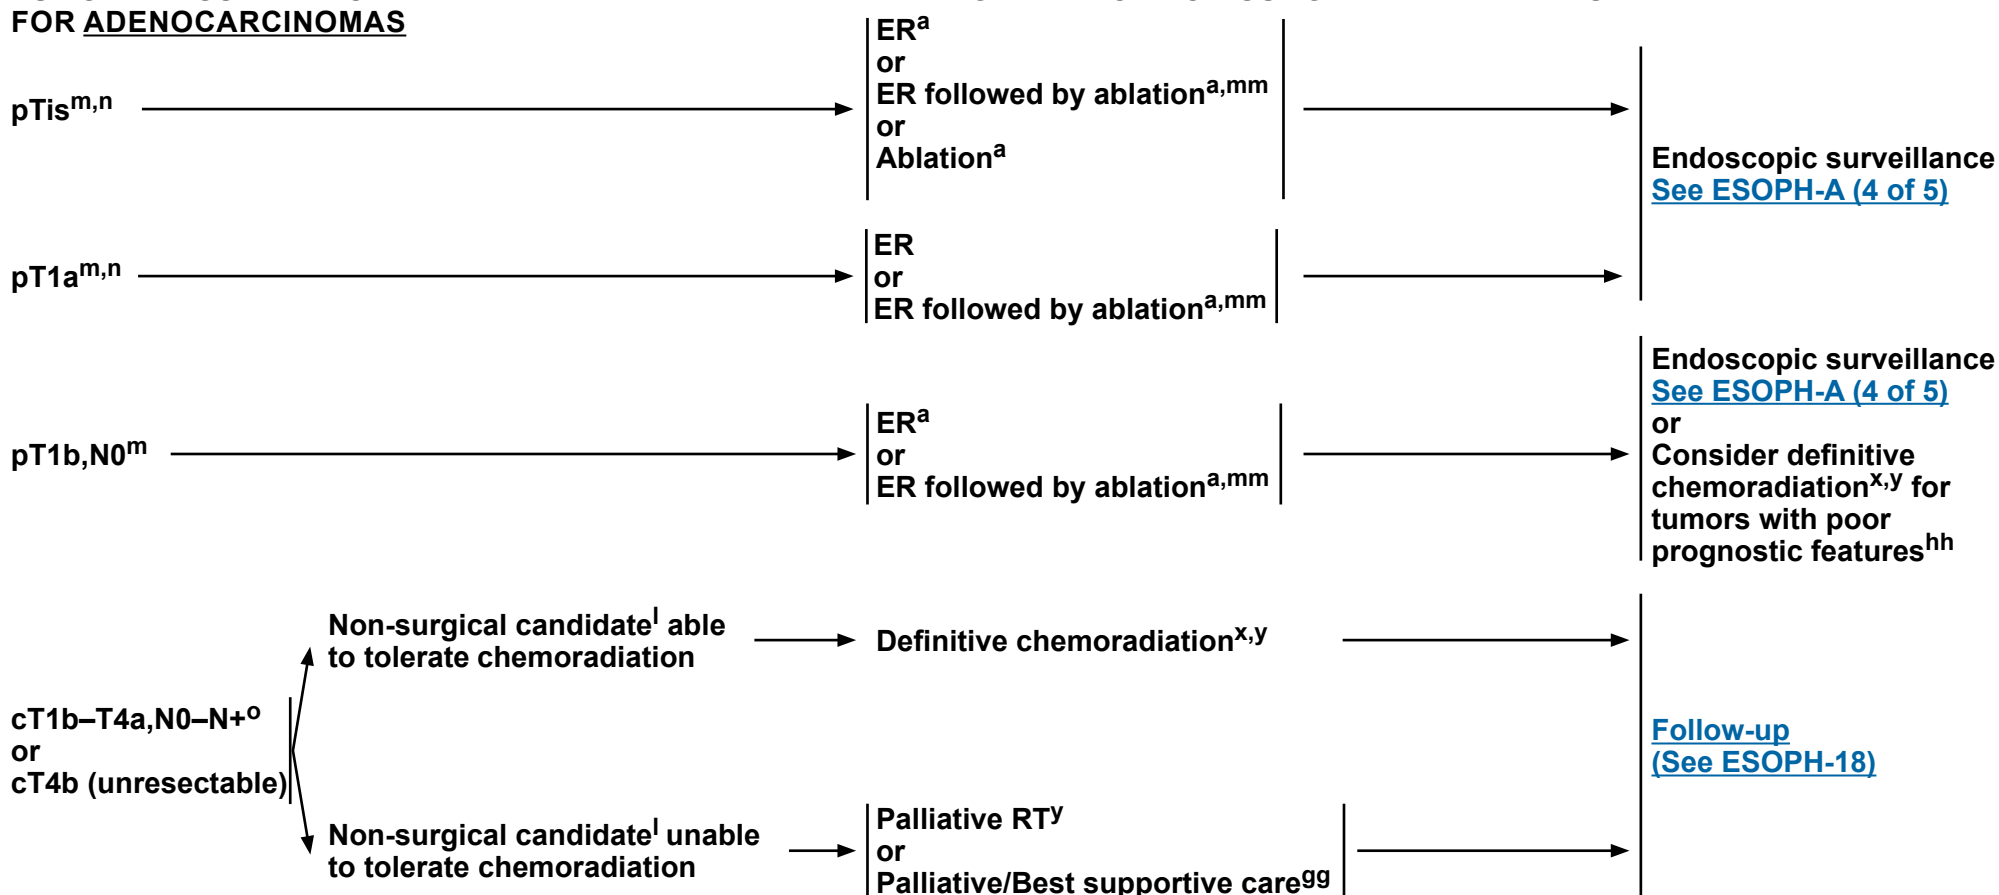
FOR ADENOCARCINOMAS

pTis$^{m,n}$

ER$^{a}$
or
ER followed by ablation$^{a,mm}$
or
Ablation$^{a}$

Endoscopic surveillance
See ESOPH-A (4 of 5)

pT1a$^{m,n}$

ER
or
ER followed by ablation$^{a,mm}$

pT1b,N0$^{m}$

ER$^{a}$
or
ER followed by ablation$^{a,mm}$

Endoscopic surveillance
See ESOPH-A (4 of 5)
or
Consider definitive chemoradiation$^{x,y}$ for tumors with poor prognostic features$^{hh}$

cT1b–T4a,N0–N+$^{o}$
or
cT4b (unresectable)

Non-surgical candidate$^{l}$ able to tolerate chemoradiation

Definitive chemoradiation$^{x,y}$

Non-surgical candidate$^{l}$ unable to tolerate chemoradiation

Palliative RT$^{y}$
or
Palliative/Best supportive care$^{gg}$

Follow-up
(See ESOPH-18)